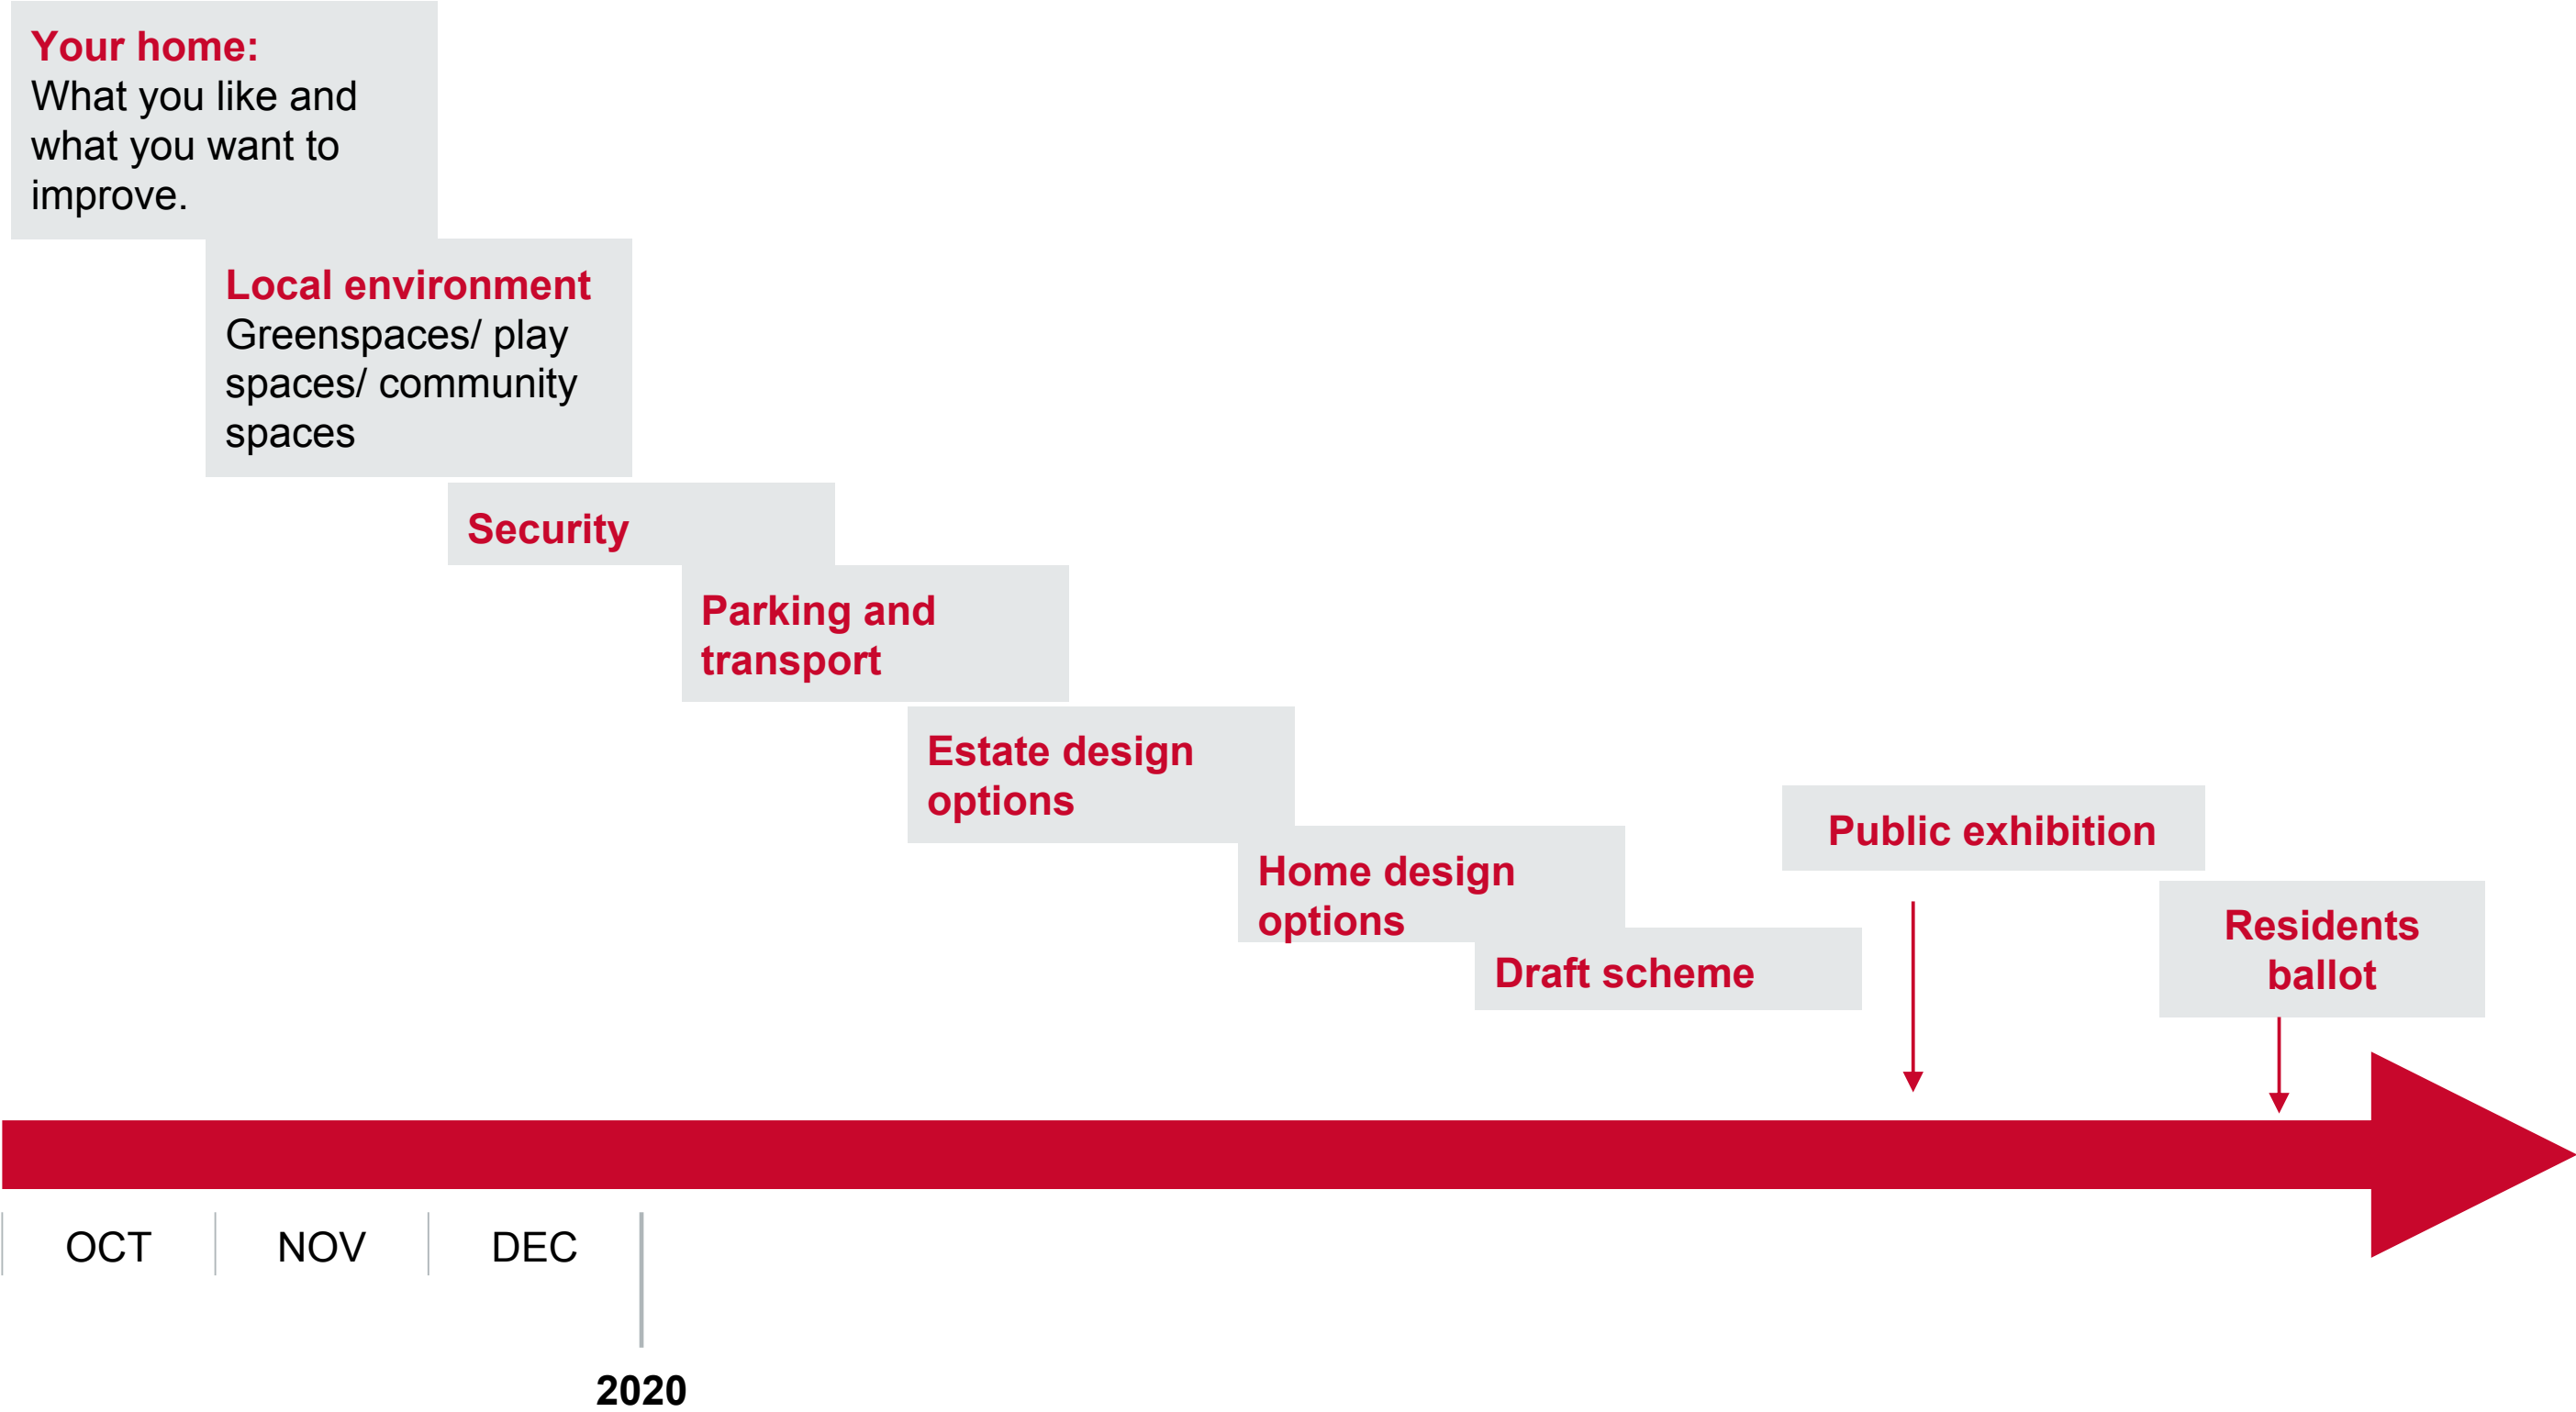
Your home:
What you like and what you want to improve.

Local environment
Greenspaces/ play spaces/ community spaces

Security

Parking and transport

Estate design options

Home design options

Draft scheme

Public exhibition

Residents ballot

OCT

NOV

DEC

2020